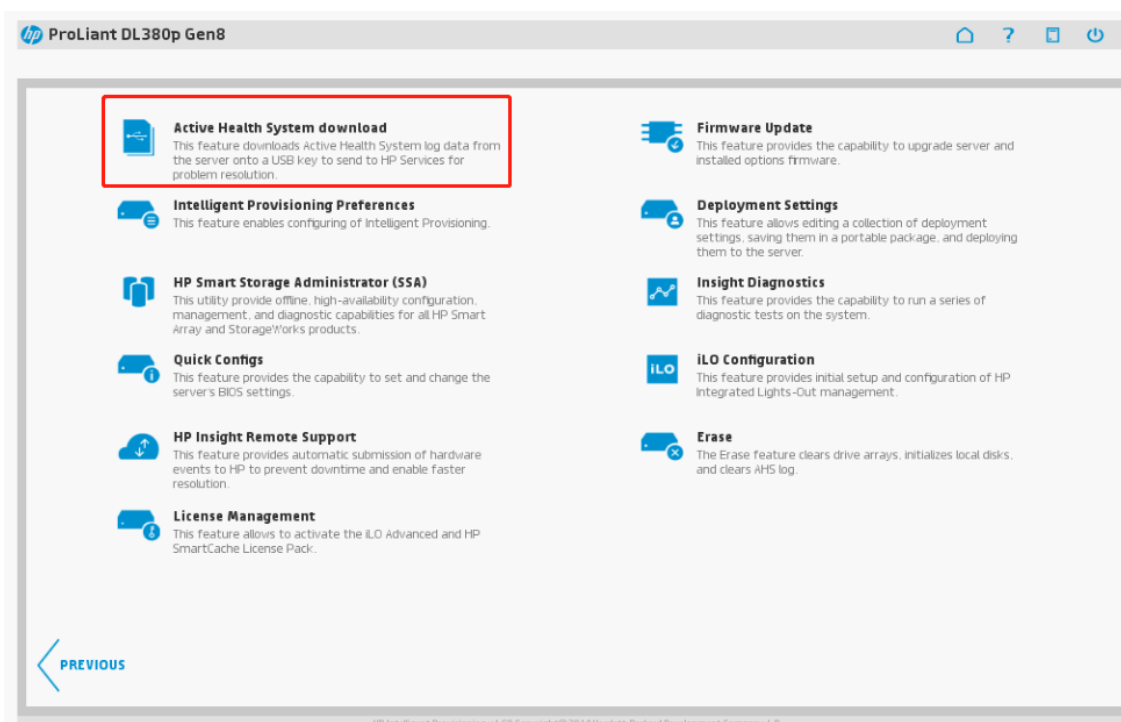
ProLiant DL380p Gen8

Active Health System download
This feature downloads Active Health System log data from the server onto a USB key to send to HP Services for problem resolution.

Intelligent Provisioning Preferences
This feature enables configuring of Intelligent Provisioning.

HP Smart Storage Administrator (SSA)
This utility provide offline, high-availability configuration, management, and diagnostic capabilities for all HP Smart Array and StorageWorks products.

Quick Configs
This feature provides the capability to set and change the server's BIOS settings.

HP Insight Remote Support
This feature provides automatic submission of hardware events to HP to prevent downtime and enable faster resolution.

License Management
This feature allows to activate the iLO Advanced and HP SmartCache License Pack.

Firmware Update
This feature provides the capability to upgrade server and installed options firmware.

Deployment Settings
This feature allows editing a collection of deployment settings, saving them in a portable package, and deploying them to the server.

Insight Diagnostics
This feature provides the capability to run a series of diagnostic tests on the system.

iLO

iLO Configuration
This feature provides initial setup and configuration of HP Integrated Lights-Out management.

Erase
The Erase feature clears drive arrays, initializes local disks, and clears AHS log.

PREVIOUS

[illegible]